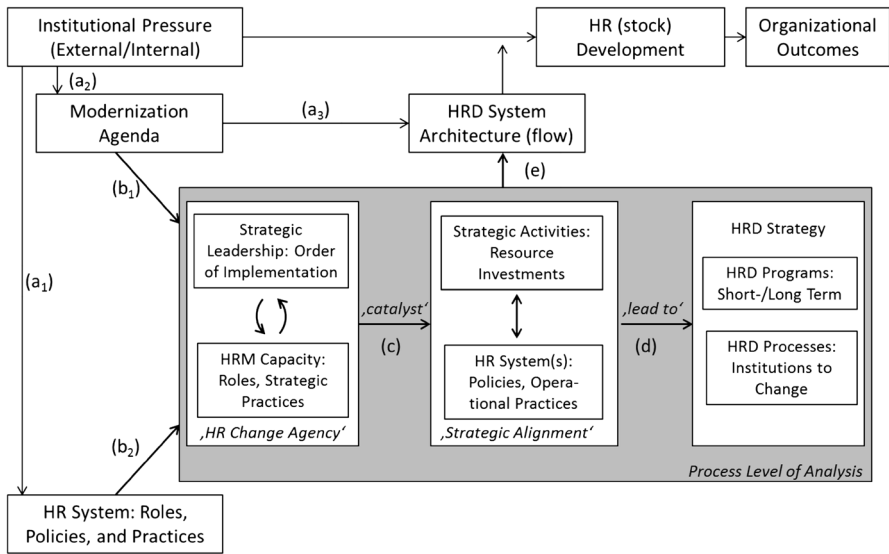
Institutional Pressure (External/Internal)

HR (stock) Development

Organizational Outcomes

$(a_2)$

Modernization Agenda

$(a_3)$

HRD System Architecture (flow)

$(b_1)$

(e)

Strategic Leadership: Order of Implementation

HRM Capacity: Roles, Strategic Practices

‚HR Change Agency'

‚catalyst'

(c)

Strategic Activities: Resource Investments

HR System(s): Policies, Operational Practices

‚Strategic Alignment'

‚lead to'

(d)

HRD Strategy

HRD Programs: Short-/Long Term

HRD Processes: Institutions to Change

$(a_1)$

$(b_2)$

Process Level of Analysis

HR System: Roles, Policies, and Practices